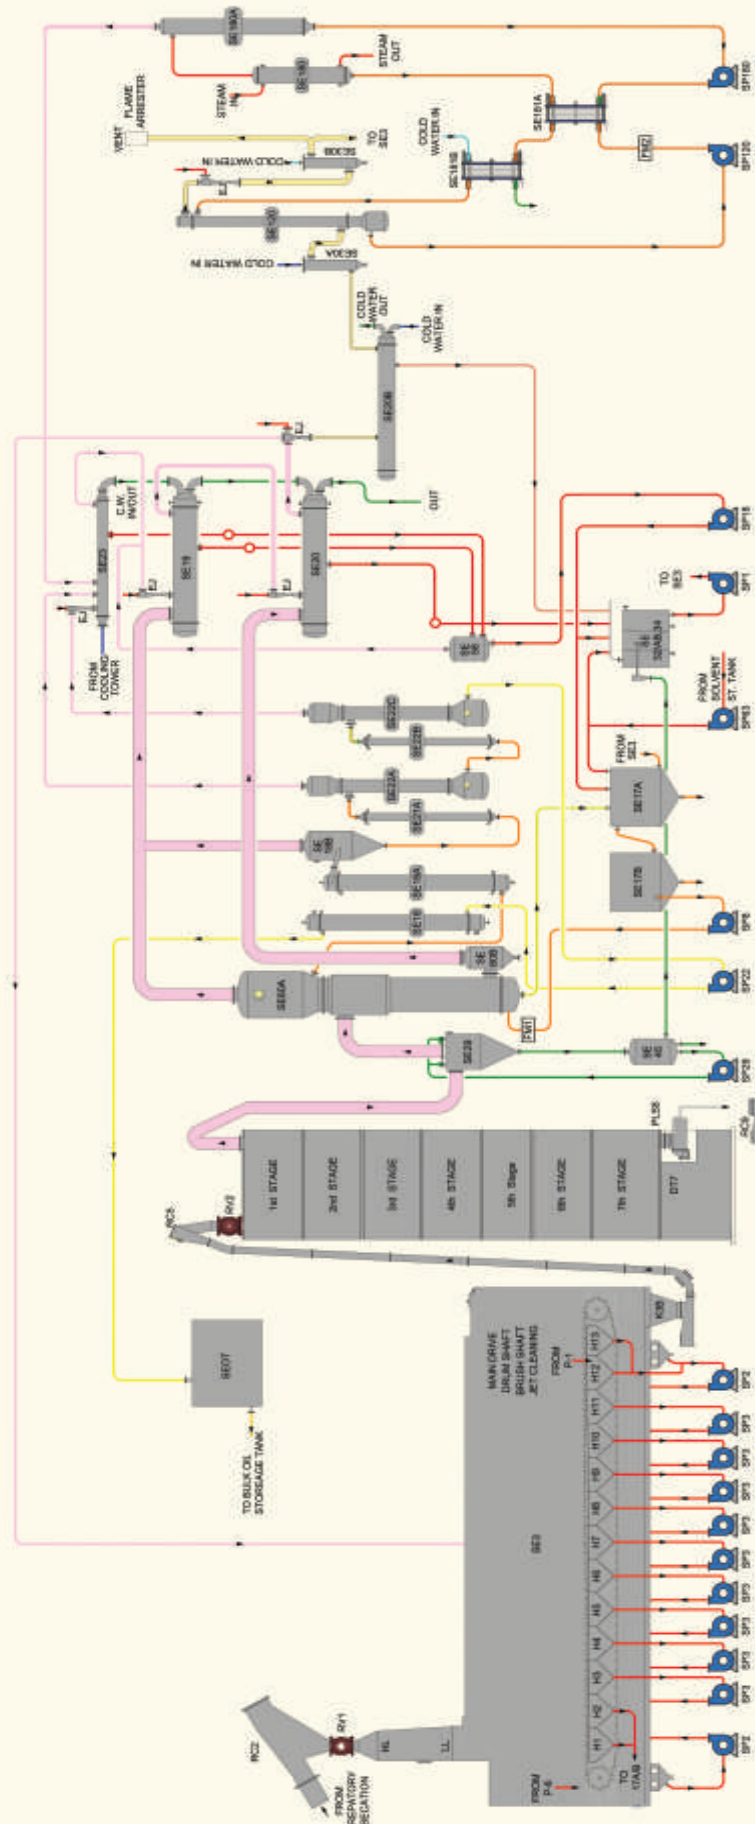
SE16A
SE16B
STEAM IN
STEAM OUT
SP16
SP12
SE161A
SE161B
COLD WATER IN
FM2
VENT
FLAME ARRESTER
TO SE3
SE30B
COLD WATER IN
EJ
SE20
SE30A
COLD WATER IN
COLD WATER OUT
COLD WATER IN
SE20B
EJ
OUT
C.W. IN/OUT
SE23
SE19
SE30
EJ
EJ
EJ
FROM COOLING TOWER
SE 38
SE 32A/B,34
SP18
SP1
TO SE3
FROM SOLVENT ST. TANK
SP83
SE22C
SE22B
SE22A
SE21A
FROM SE3
SE17A
SE17B
SE 18B
SE18A
SE18
SE 60B
SE60A
FM1
SP8
SP22
SE28
SE 40
SP28
PL58
SC8
1st STAGE
2nd STAGE
3rd STAGE
4th STAGE
5th Stage
6th STAGE
7th STAGE
D17
RC6
RV2
K35
SE07
TO BULK OIL STORAGE TANK
MAIN DRIVE DRUM SHAFT BRUSH SHAFT JET CLEANING
FROM P-1
H13
H12
H11
H10
H9
H8
H7
H6
H5
H4
H3
H2
H1
SP2
SP3
SP3
SP3
SP3
SP3
SP3
SP3
SP3
SP3
SP2
SE3
RC2
RV1
HL
LL
FROM PREPARATORY SECTION
FROM P-6
TO ITAB